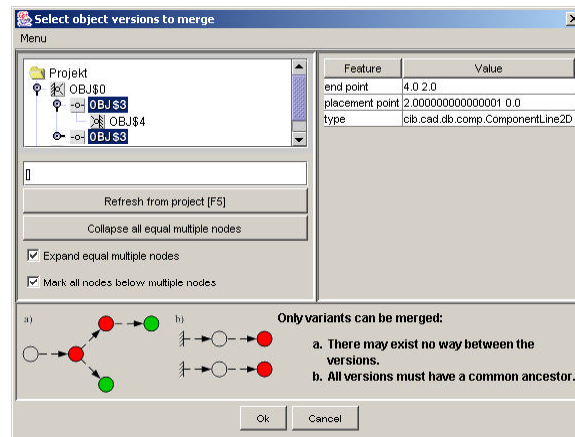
Select object versions to merge

Menu

Projekt
OBJ$0
OBJ$3
OBJ$4
OBJ$3

[]

Refresh from project [F5]

Collapse all equal multiple nodes

Expand equal multiple nodes

Mark all nodes below multiple nodes

| Feature | Value |
|---|---|
| end point | 4.0 2.0 |
| placement point | 2.000000000000001 0.0 |
| type | cib.cad.db.comp.ComponentLine2D |

a)

b)

Only variants can be merged:

a. There may exist no way between the versions.

b. All versions must have a common ancestor.

Ok

Cancel